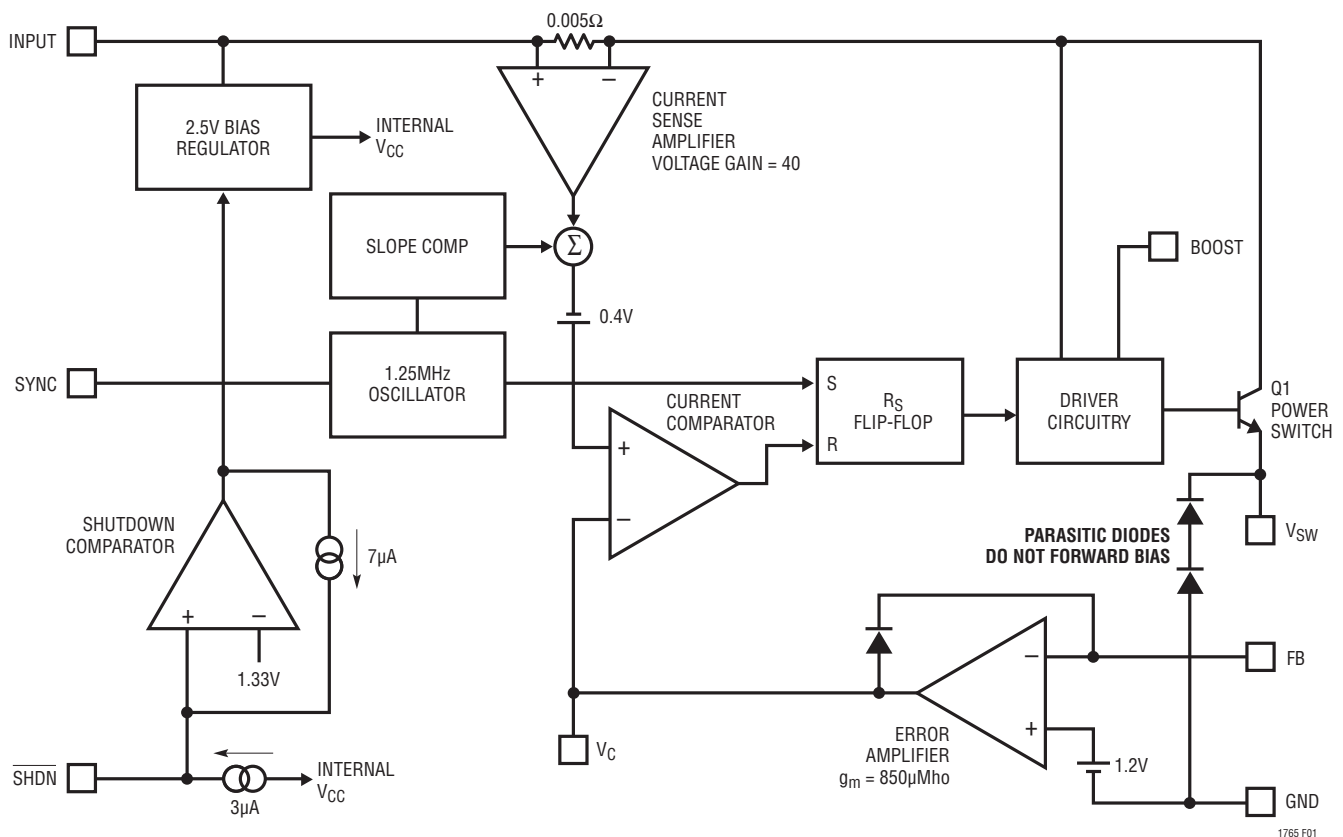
INPUT

0.005Ω

+ −

CURRENT SENSE AMPLIFIER VOLTAGE GAIN = 40

2.5V BIAS REGULATOR

INTERNAL $V_{CC}$

SLOPE COMP

$\Sigma$

0.4V

BOOST

SYNC

1.25MHz OSCILLATOR

S

R

$R_S$ FLIP-FLOP

DRIVER CIRCUITRY

Q1 POWER SWITCH

CURRENT COMPARATOR

+ −

SHUTDOWN COMPARATOR

7μA

+ −

1.33V

PARASITIC DIODES DO NOT FORWARD BIAS

$V_{SW}$

− +

FB

$V_C$

ERROR AMPLIFIER $g_m$ = 850μMho

1.2V

$\overline{SHDN}$

3μA

INTERNAL $V_{CC}$

GND

1765 F01